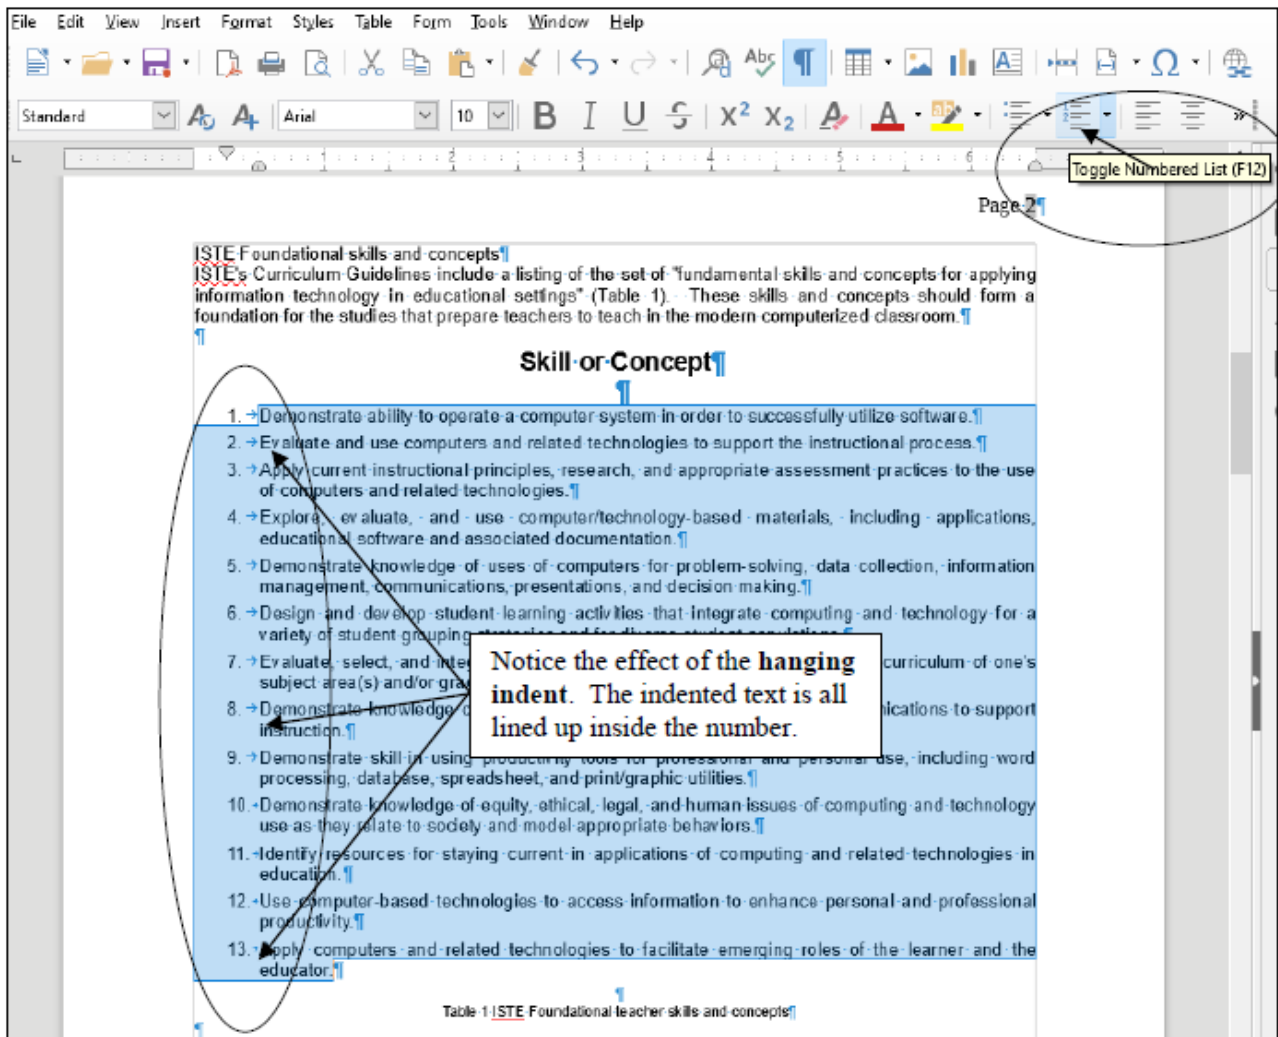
File Edit View Insert Format Styles Table Form Tools Window Help

Standard Arial 10

Toggle Numbered List (F12)

Page 2¶

ISTE Foundational skills and concepts¶
ISTE's Curriculum Guidelines include a listing of the set of "fundamental skills and concepts for applying information technology in educational settings" (Table 1). These skills and concepts should form a foundation for the studies that prepare teachers to teach in the modern computerized classroom.¶
¶

Skill or Concept¶
¶

1. Demonstrate ability to operate a computer system in order to successfully utilize software.¶
2. Evaluate and use computers and related technologies to support the instructional process.¶
3. Apply current instructional principles, research, and appropriate assessment practices to the use of computers and related technologies.¶
4. Explore, evaluate, and use computer/technology-based materials, including applications, educational software and associated documentation.¶
5. Demonstrate knowledge of uses of computers for problem-solving, data collection, information management, communications, presentations, and decision making.¶
6. Design and develop student learning activities that integrate computing and technology for a variety of student grouping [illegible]¶
7. Evaluate, select, and inte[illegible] curriculum of one's subject area(s) and/or gra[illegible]
8. Demonstrate knowledge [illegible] ications to support instruction.¶
9. Demonstrate skill in using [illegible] use, including word processing, database, spreadsheet, and print/graphic utilities.¶
10. Demonstrate knowledge of equity, ethical, legal, and human issues of computing and technology use as they relate to society and model appropriate behaviors.¶
11. Identify resources for staying current in applications of computing and related technologies in education.¶
12. Use computer-based technologies to access information to enhance personal and professional productivity.¶
13. Apply computers and related technologies to facilitate emerging roles of the learner and the educator.¶

Notice the effect of the hanging indent. The indented text is all lined up inside the number.

¶
Table 1 ISTE Foundational teacher skills and concepts¶
¶